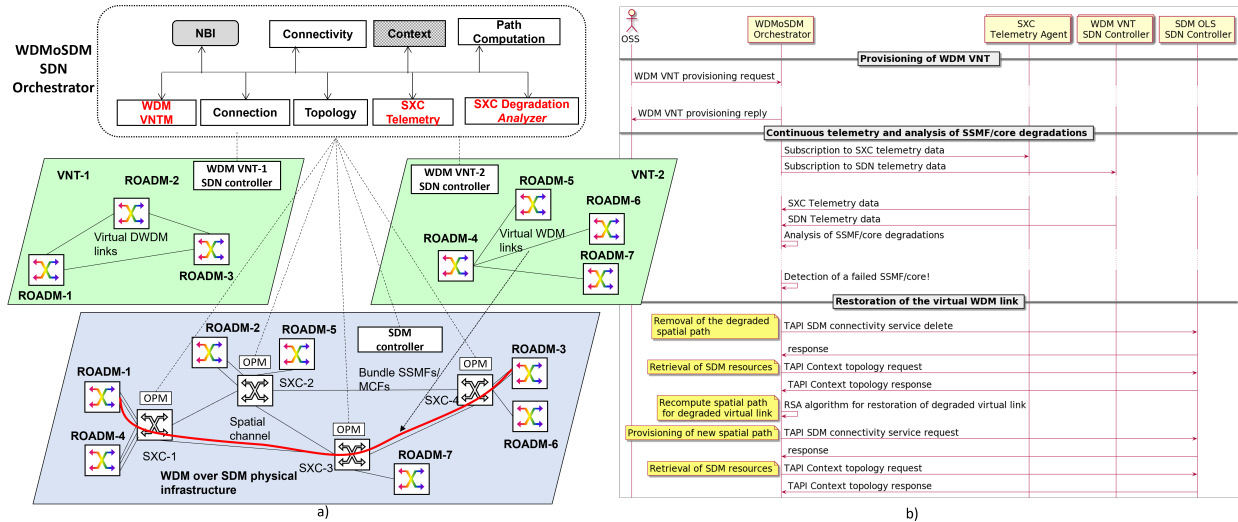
WDMoSDM SDN Orchestrator

NBI
Connectivity
Context
Path Computation
WDM VNTM
Connection
Topology
SXC Telemetry
SXC Degradation Analyzer

VNT-1
WDM VNT-1 SDN controller
ROADM-2
Virtual DWDM links
ROADM-3
ROADM-1

WDM VNT-2 SDN controller
VNT-2
ROADM-5
ROADM-6
ROADM-4
Virtual WDM links
ROADM-7

ROADM-2
ROADM-5
SDM controller
ROADM-3
OPM
OPM
ROADM-1
OPM
SXC-2
Bundle SSMFs/ MCFs
SXC-4
ROADM-4
Spatial channel
OPM
ROADM-6
SXC-1
SXC-3
ROADM-7
WDM over SDM physical infrastructure

a)

OSS
WDMoSDM Orchestrator
SXC Telemetry Agent
WDM VNT SDN Controller
SDM OLS SDN Controller

Provisioning of WDM VNT
WDM VNT provisioning request
WDM VNT provisioning reply

Continuous telemetry and analysis of SSMF/core degradations
Subscription to SXC telemetry data
Subscription to SDN telemetry data
SXC Telemetry data
SDN Telemetry data
Analysis of SSMF/core degradations
Detection of a failed SSMF/core!

Restoration of the virtual WDM link
Removal of the degraded spatial path
TAPI SDM connectivity service delete
response
Retrieval of SDM resources
TAPI Context topology request
TAPI Context topology response
Recompute spatial path for degraded virtual link
RSA algorithm for restoration of degraded virtual link
Provisioning of new spatial path
TAPI SDM connectivity service request
response
Retrieval of SDM resources
TAPI Context topology request
TAPI Context topology response

b)